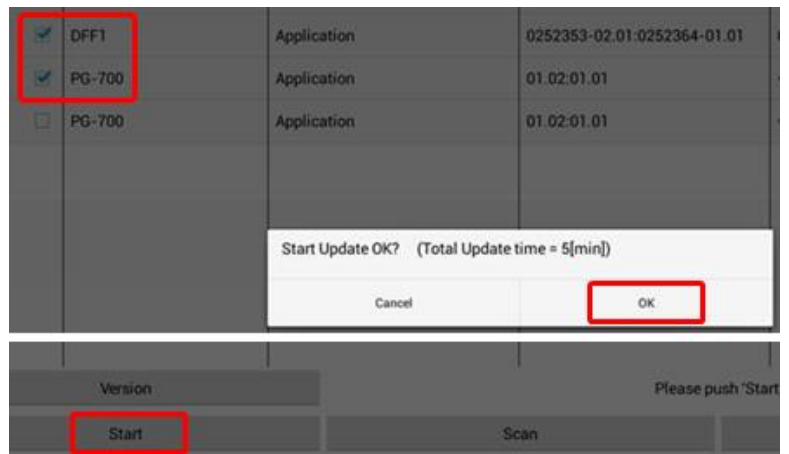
| | | | |
|---|---|---|---|
| ✓ | DFF1 | Application | 0252353-02.01:0252364-01.01 |
| ✓ | PG-700 | Application | 01.02:01.01 |
| | PG-700 | Application | 01.02:01.01 |

Start Update OK? (Total Update time = 5[min])

Cancel

OK

Version

Please push 'Start

Start

Scan